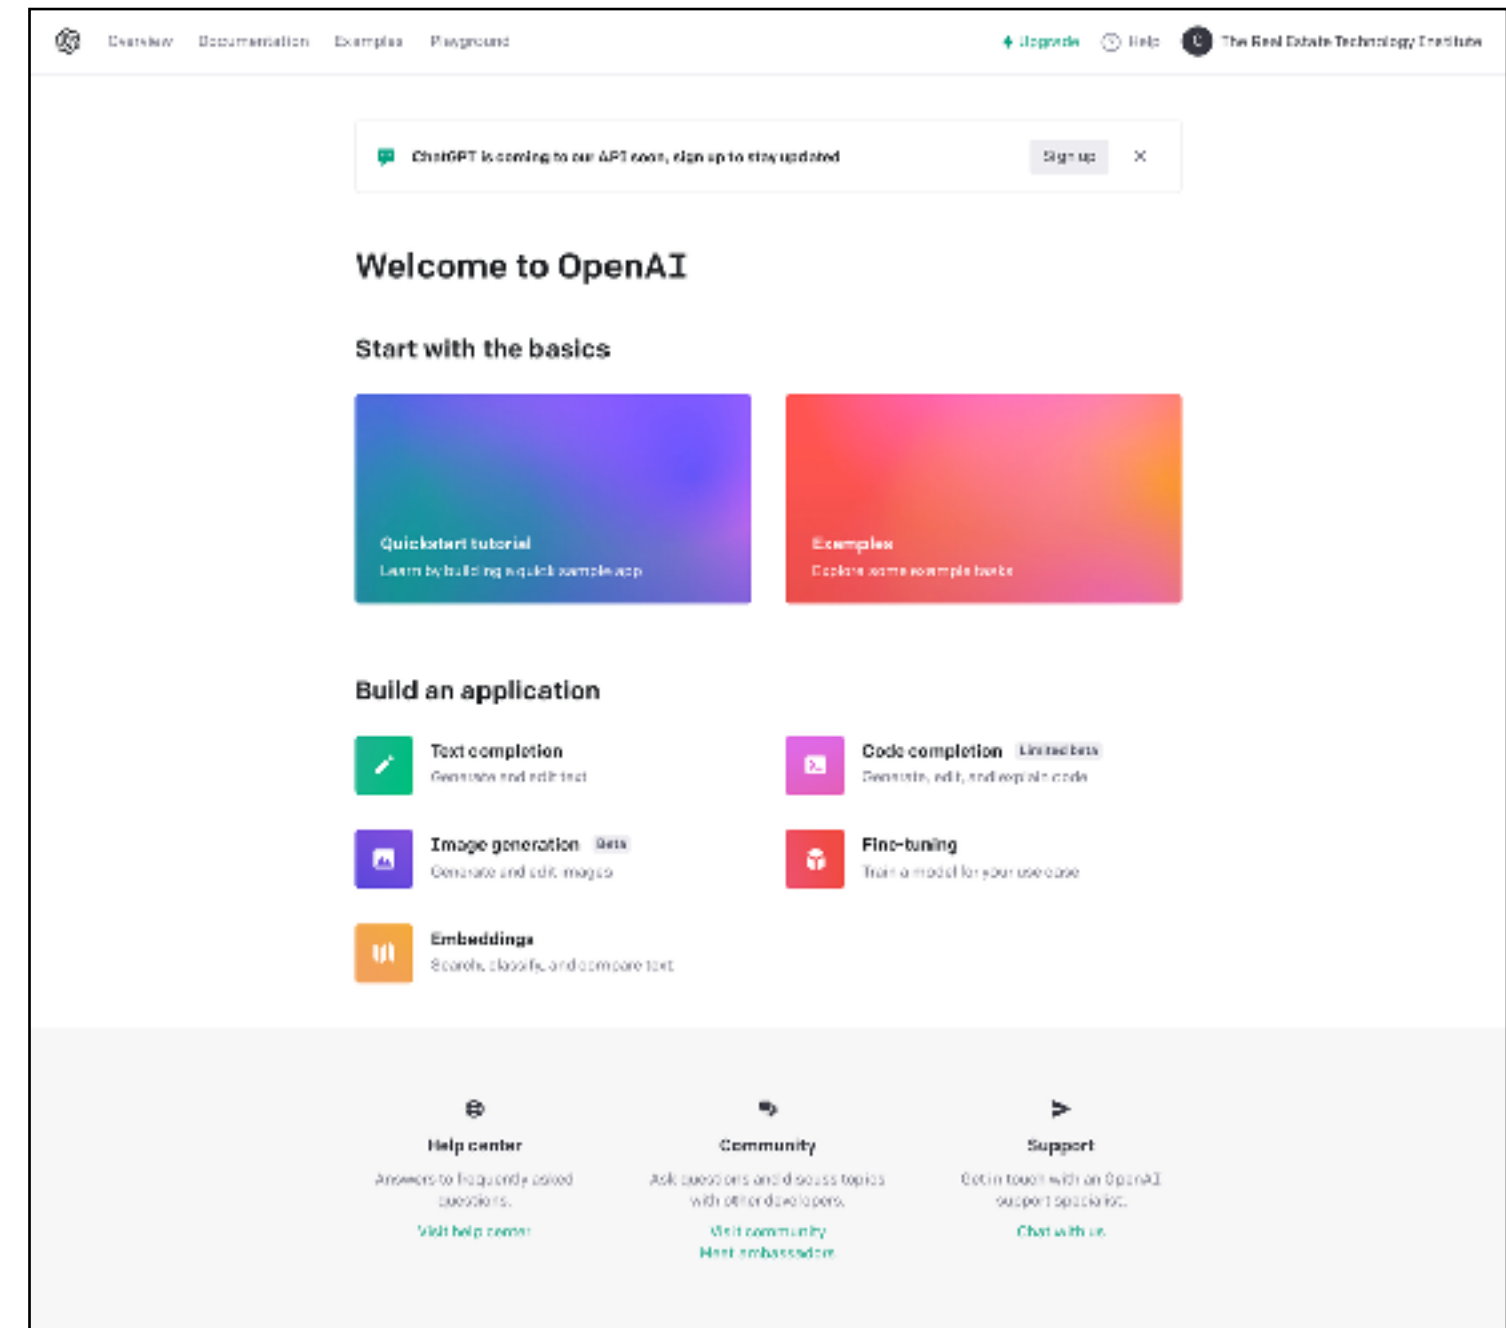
Overview Documentation Examples Playground

Upgrade Help C The Real Estate Technology Institute

ChatGPT is coming to our API soon, sign up to stay updated

Sign up

Welcome to OpenAI

Start with the basics

Quickstart tutorial
Learn by building a quick sample app

Examples
Explore some example tasks

Build an application

Text completion
Generate and edit text

Code completion Limited beta
Generate, edit, and explain code

Image generation Beta
Generate and edit images

Fine-tuning
Train a model for your use case

Embeddings
Search, classify, and compare text

Help center
Answers to frequently asked questions.
Visit help center

Community
Ask questions and discuss topics with other developers.
Visit community
Meet ambassadors

Support
Get in touch with an OpenAI support specialist.
Chat with us